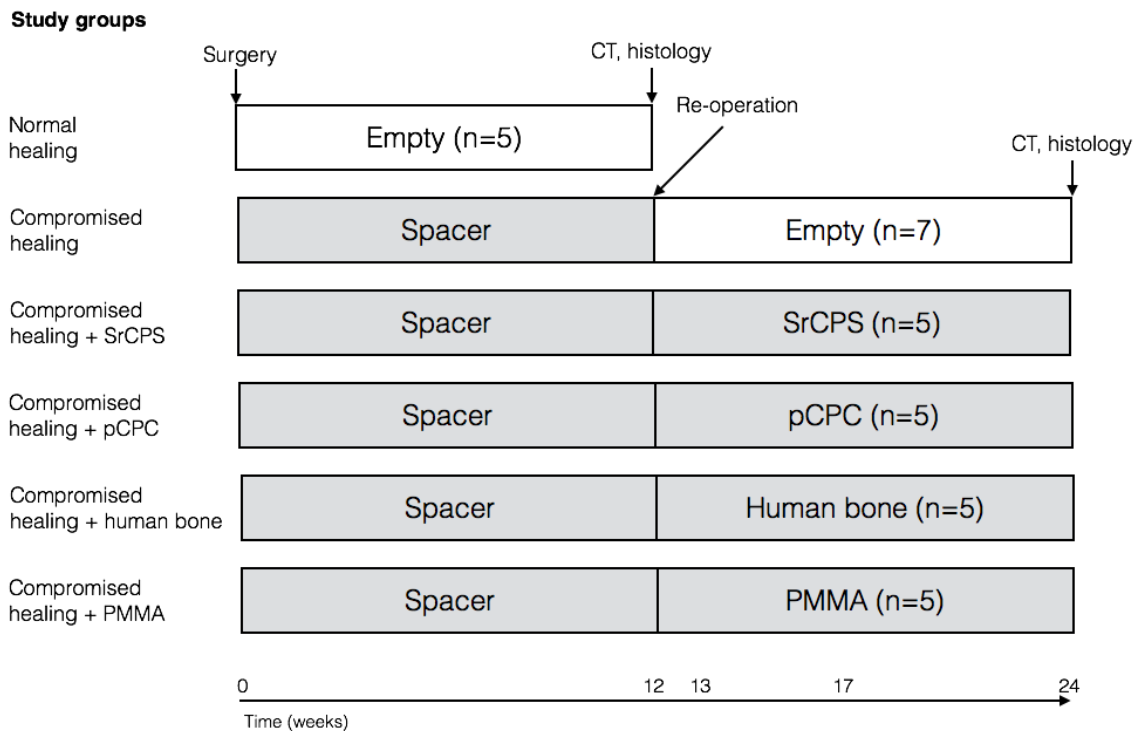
Study groups

Surgery

CT, histology

Re-operation

CT, histology

Normal healing

Empty (n=5)

Compromised healing

Spacer

Empty (n=7)

Compromised healing + SrCPS

Spacer

SrCPS (n=5)

Compromised healing + pCPC

Spacer

pCPC (n=5)

Compromised healing + human bone

Spacer

Human bone (n=5)

Compromised healing + PMMA

Spacer

PMMA (n=5)

0 12 13 17 24

Time (weeks)